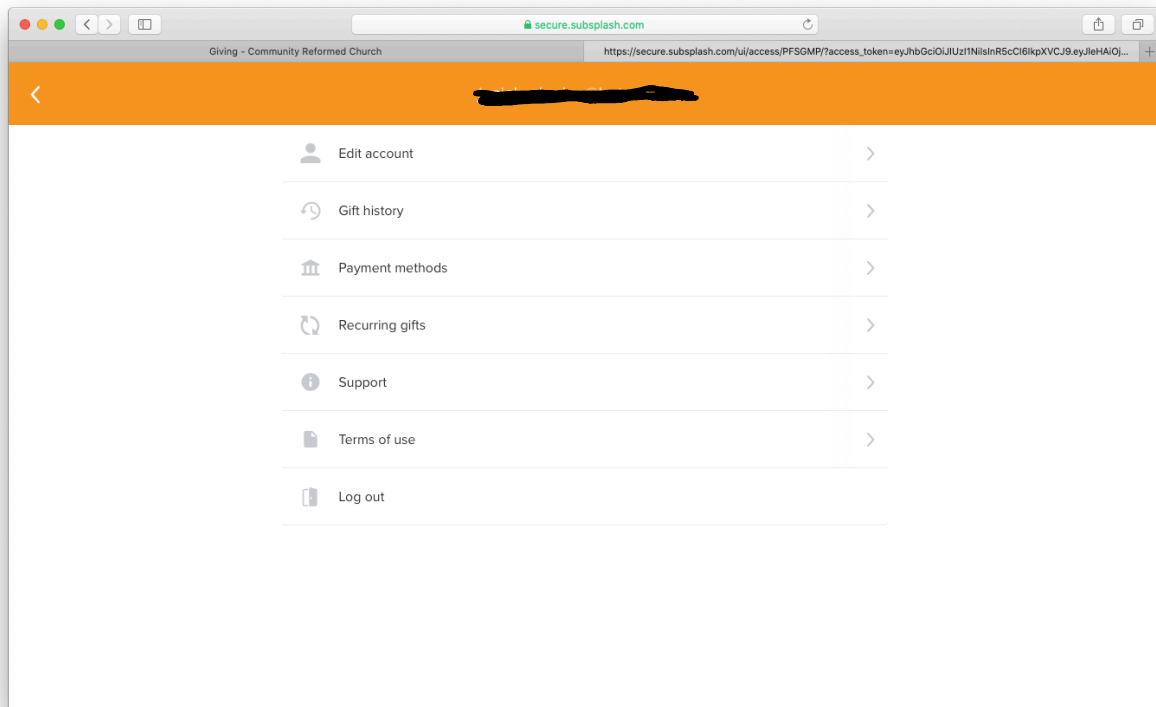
secure.subsplash.com

Giving - Community Reformed Church

https://secure.subsplash.com/ui/access/PFSGMP/?access_token=eyJhbGciOiJIUzI1NiIsInR5cCI6IkpXVCJ9.eyJleHAiOj...

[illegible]

Edit account

Gift history

Payment methods

Recurring gifts

Support

Terms of use

Log out